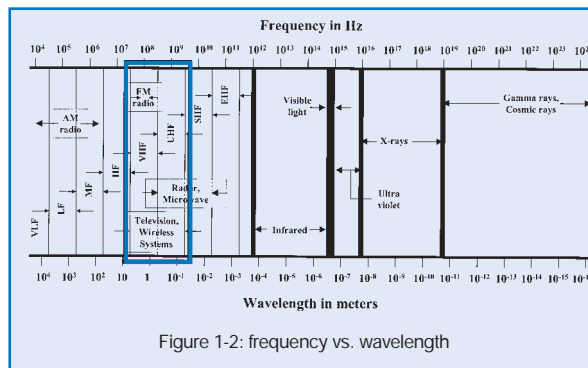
Frequency in Hz

$10^4$ $10^5$ $10^6$ $10^7$ $10^8$ $10^9$ $10^{10}$ $10^{11}$ $10^{12}$ $10^{13}$ $10^{14}$ $10^{15}$ $10^{16}$ $10^{17}$ $10^{18}$ $10^{19}$ $10^{20}$ $10^{21}$ $10^{22}$ $10^{23}$ $10^{2}$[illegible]

AM radio

FM radio

VLF

LF

MF

HF

VHF

UHF

SHF

EHF

Radar, Microwave

Television, Wireless Systems

Visible light

Infrared

X-rays

Ultra violet

Gamma rays, Cosmic rays

$10^4$ $10^3$ $10^2$ $10$ $1$ $10^{-1}$ $10^{-2}$ $10^{-3}$ $10^{-4}$ $10^{-5}$ $10^{-6}$ $10^{-7}$ $10^{-8}$ $10^{-9}$ $10^{-10}$ $10^{-11}$ $10^{-12}$ $10^{-13}$ $10^{-14}$ $10^{-15}$ $10^{-1}$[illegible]

Wavelength in meters

Figure 1-2: frequency vs. wavelength